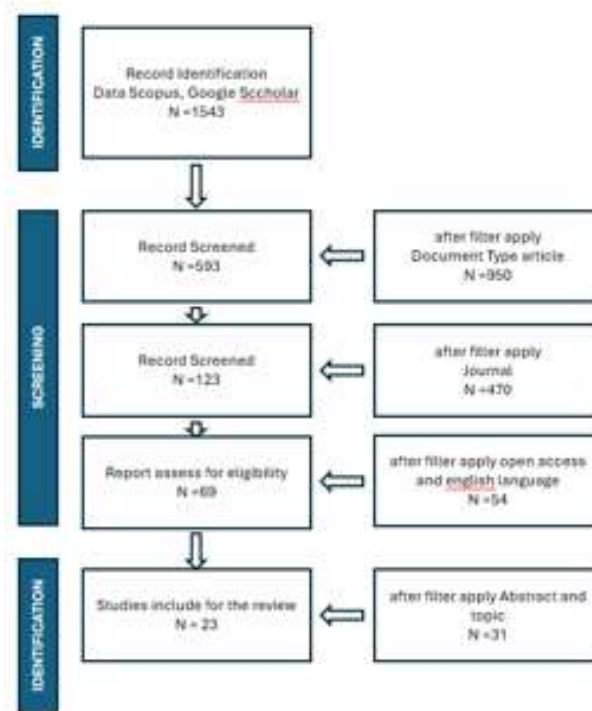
IDENTIFICATION

Record Identification
Data Scopus, Google Sccholar
N =1543

SCREENING

Record Screened
N =593

after filter apply
Document Type article
N =950

Record Screened
N =123

after filter apply
Journal
N =470

Report assess for eligibility
N =69

after filter apply open access and english language
N =54

IDENTIFICATION

Studies include for the review
N = 23

after filter apply Abstract and topic
N =31